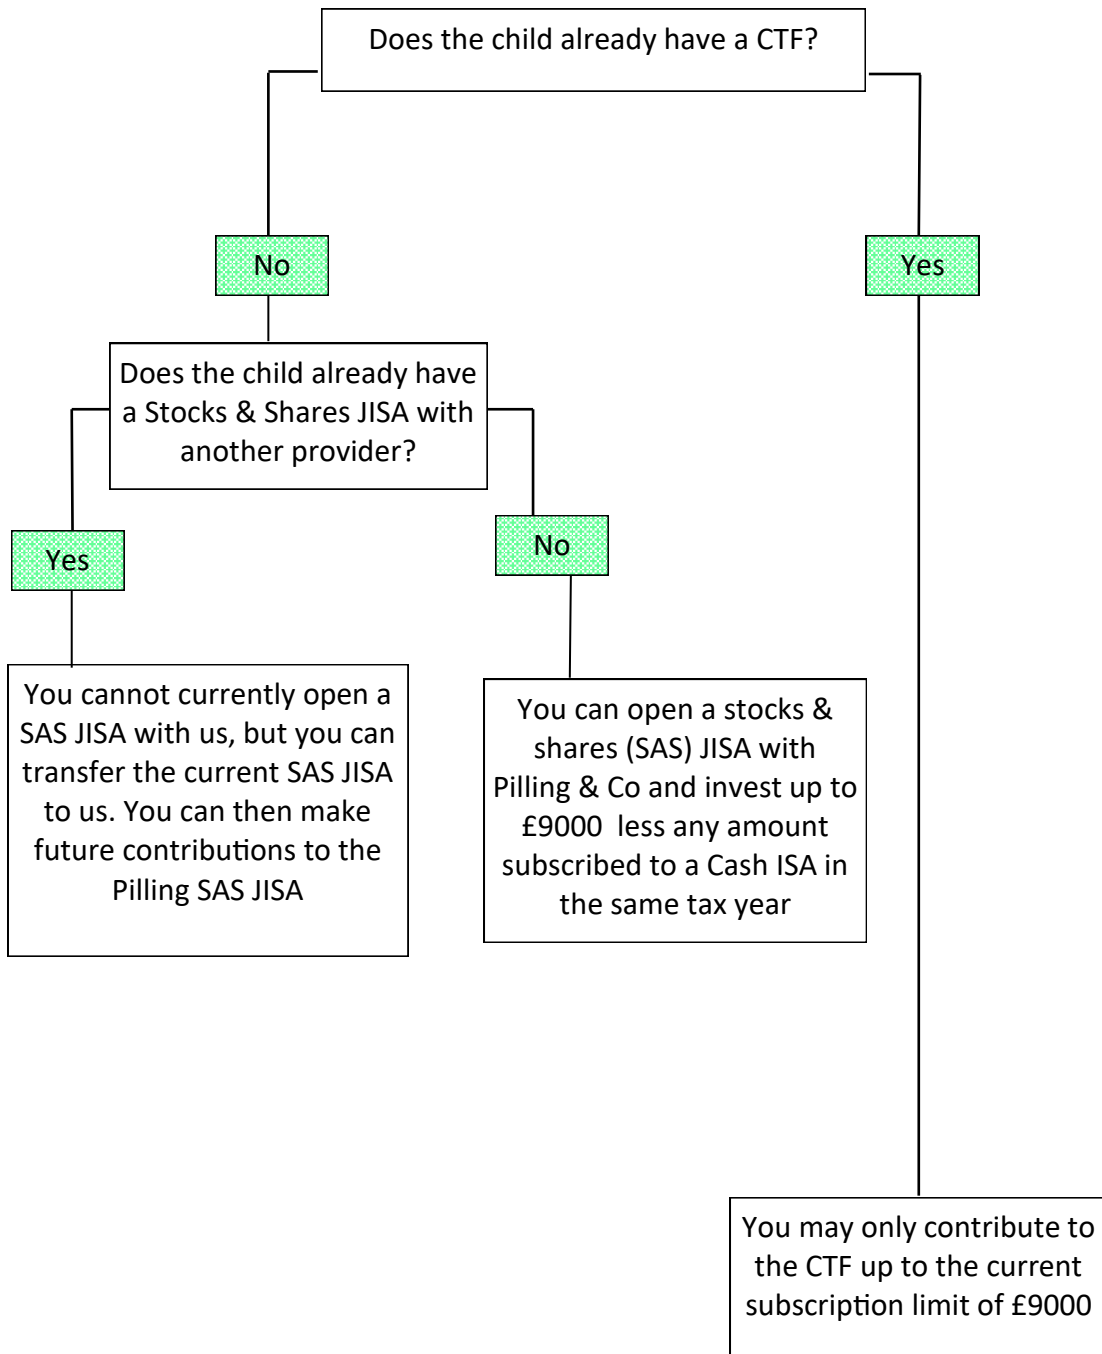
Does the child already have a CTF?

No

Yes

Does the child already have a Stocks & Shares JISA with another provider?

Yes

No

You cannot currently open a SAS JISA with us, but you can transfer the current SAS JISA to us. You can then make future contributions to the Pilling SAS JISA

You can open a stocks & shares (SAS) JISA with Pilling & Co and invest up to £9000 less any amount subscribed to a Cash ISA in the same tax year

You may only contribute to the CTF up to the current subscription limit of £9000